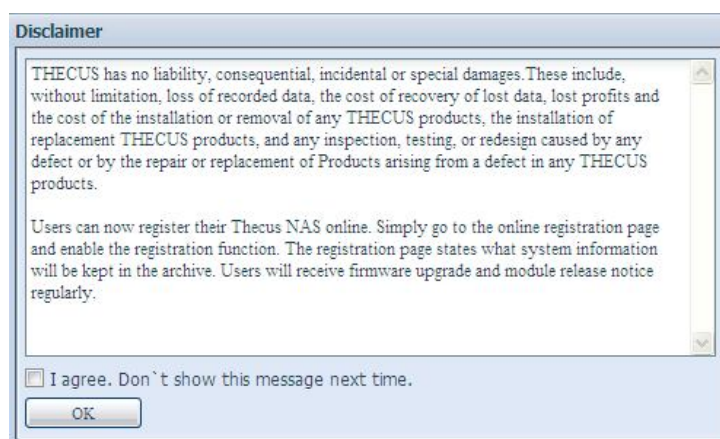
Disclaimer

THECUS has no liability, consequential, incidental or special damages.These include, without limitation, loss of recorded data, the cost of recovery of lost data, lost profits and the cost of the installation or removal of any THECUS products, the installation of replacement THECUS products, and any inspection, testing, or redesign caused by any defect or by the repair or replacement of Products arising from a defect in any THECUS products.

Users can now register their Thecus NAS online. Simply go to the online registration page and enable the registration function. The registration page states what system information will be kept in the archive. Users will receive firmware upgrade and module release notice regularly.

I agree. Don`t show this message next time.

OK